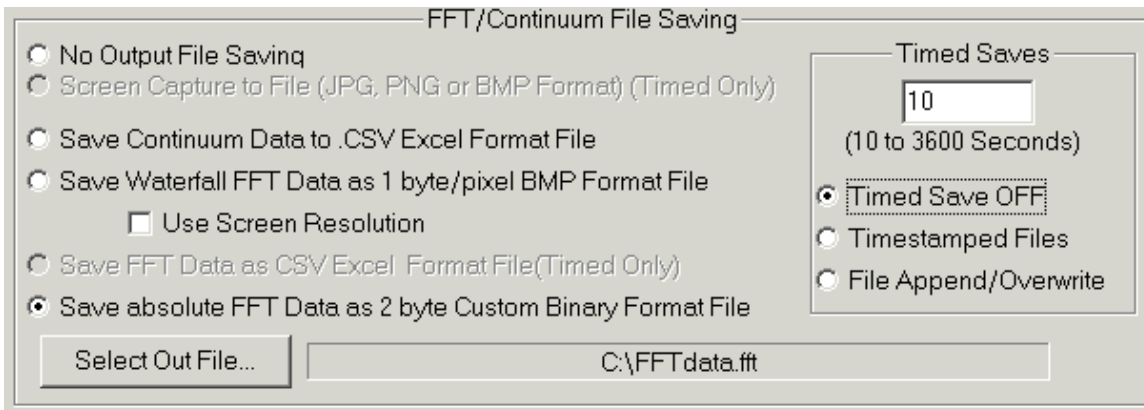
FFT/Continuum File Saving

No Output File Saving

Screen Capture to File (JPG, PNG or BMP Format) (Timed Only)

Save Continuum Data to .CSV Excel Format File

Save Waterfall FFT Data as 1 byte/pixel BMP Format File

Use Screen Resolution

Save FFT Data as CSV Excel Format File(Timed Only)

Save absolute FFT Data as 2 byte Custom Binary Format File

Select Out File...

C:\FFTdata.fft

Timed Saves

10

(10 to 3600 Seconds)

Timed Save OFF

Timestamped Files

File Append/Overwrite